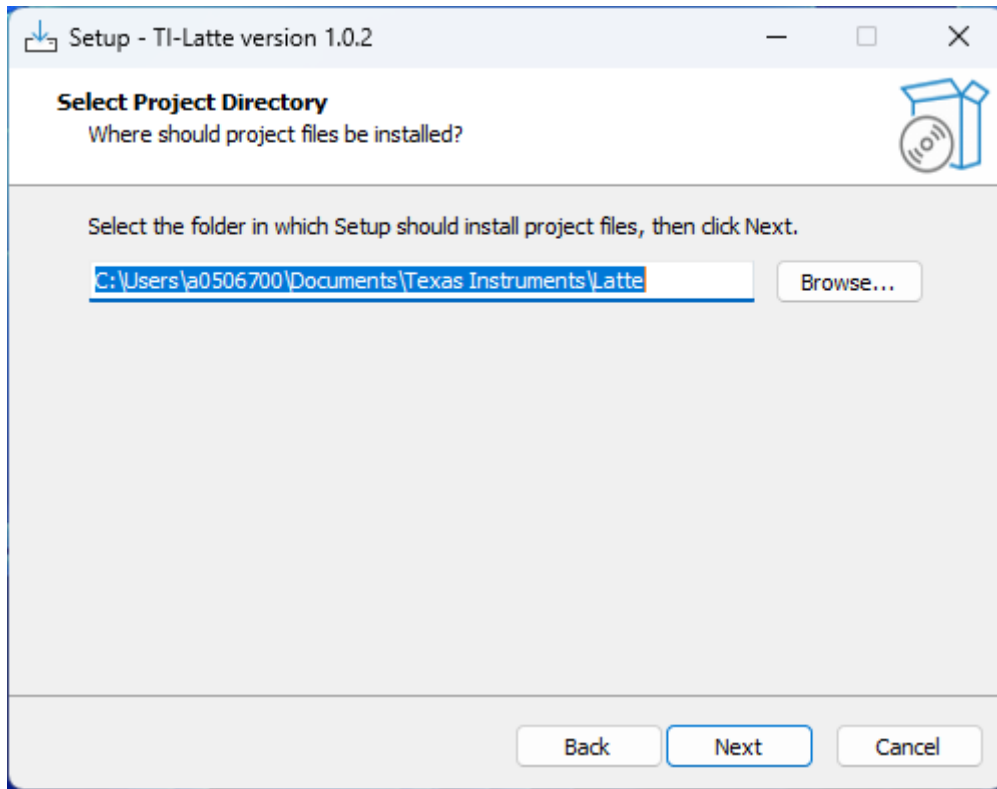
Setup - TI-Latte version 1.0.2

Select Project Directory
Where should project files be installed?

Select the folder in which Setup should install project files, then click Next.

C:\Users\a0506700\Documents\Texas Instruments\Latte

Browse...

Back
Next
Cancel